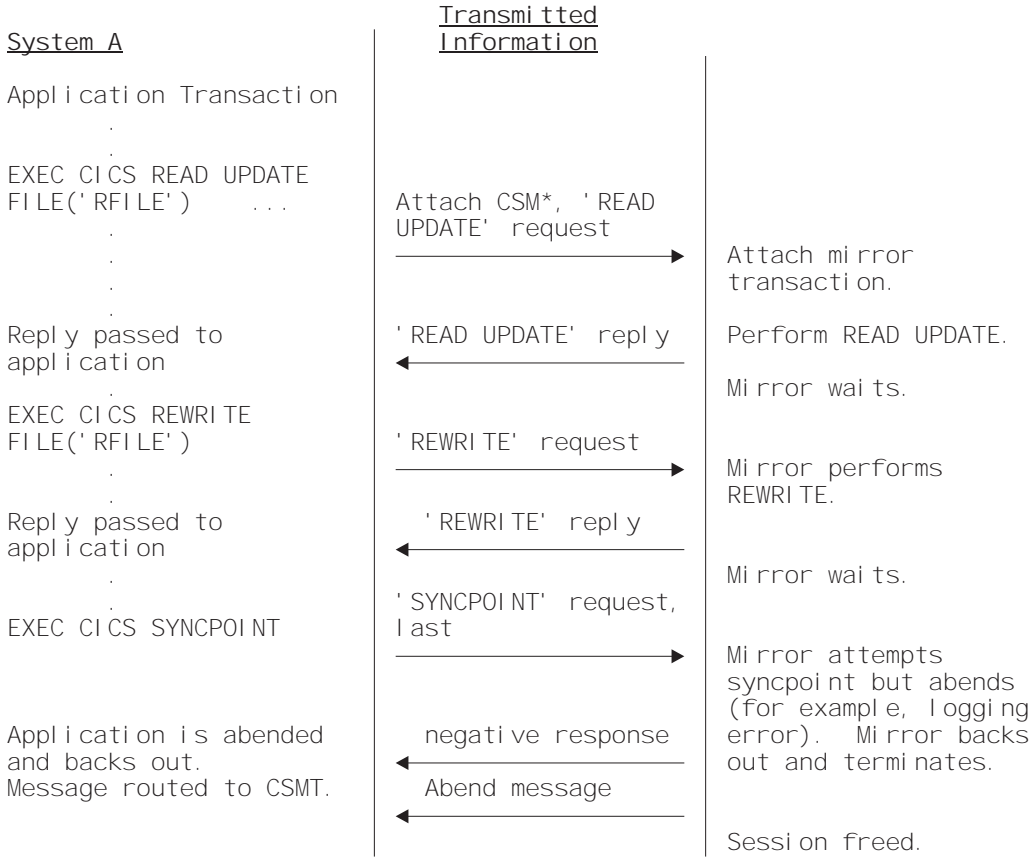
System A

Transmitted Information

Application Transaction
.
.
EXEC CICS READ UPDATE FILE('RFILE') ...
.
.
.
.
Reply passed to application
.
EXEC CICS REWRITE FILE('RFILE')
.
.
Reply passed to application
.
.
EXEC CICS SYNCPOINT

Application is abended and backs out. Message routed to CSMT.

Attach CSM*, 'READ UPDATE' request

'READ UPDATE' reply

'REWRITE' request

'REWRITE' reply

'SYNCPOINT' request, last

negative response

Abend message

Attach mirror transaction.

Perform READ UPDATE.

Mirror waits.

Mirror performs REWRITE.

Mirror waits.

Mirror attempts syncpoint but abends (for example, logging error). Mirror backs out and terminates.

Session freed.